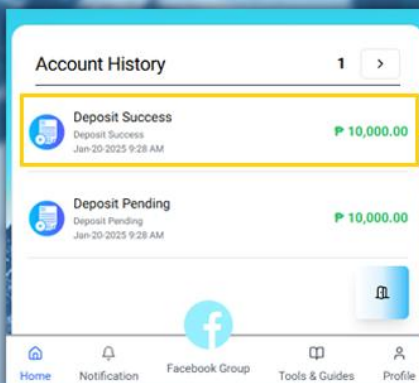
Account History

1 >

Deposit Success
Deposit Success
Jan-20-2025 9:28 AM
₱ 10,000.00

Deposit Pending
Deposit Pending
Jan-20-2025 9:28 AM
₱ 10,000.00

Home Notification Facebook Group Tools & Guides Profile